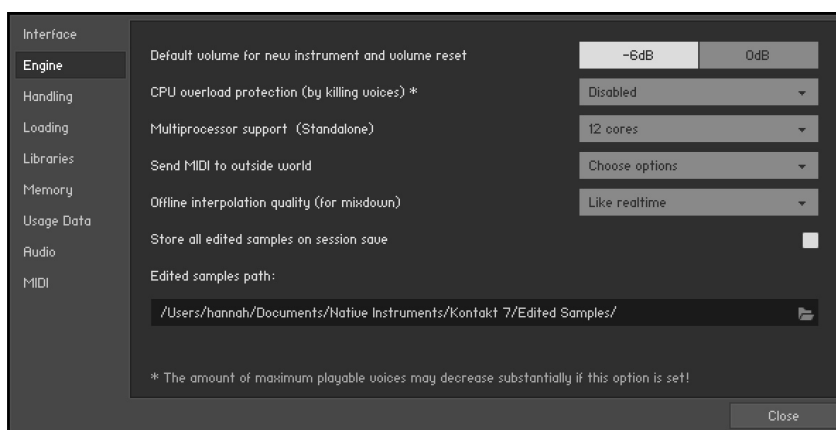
Interface
Engine
Handling
Loading
Libraries
Memory
Usage Data
Audio
MIDI

Default volume for new instrument and volume reset
-6dB
0dB

CPU overload protection (by killing voices) *
Disabled

Multiprocessor support (Standalone)
12 cores

Send MIDI to outside world
Choose options

Offline interpolation quality (for mixdown)
Like realtime

Store all edited samples on session save

Edited samples path:

/Users/hannah/Documents/Native Instruments/Kontakt 7/Edited Samples/

* The amount of maximum playable voices may decrease substantially if this option is set!

Close